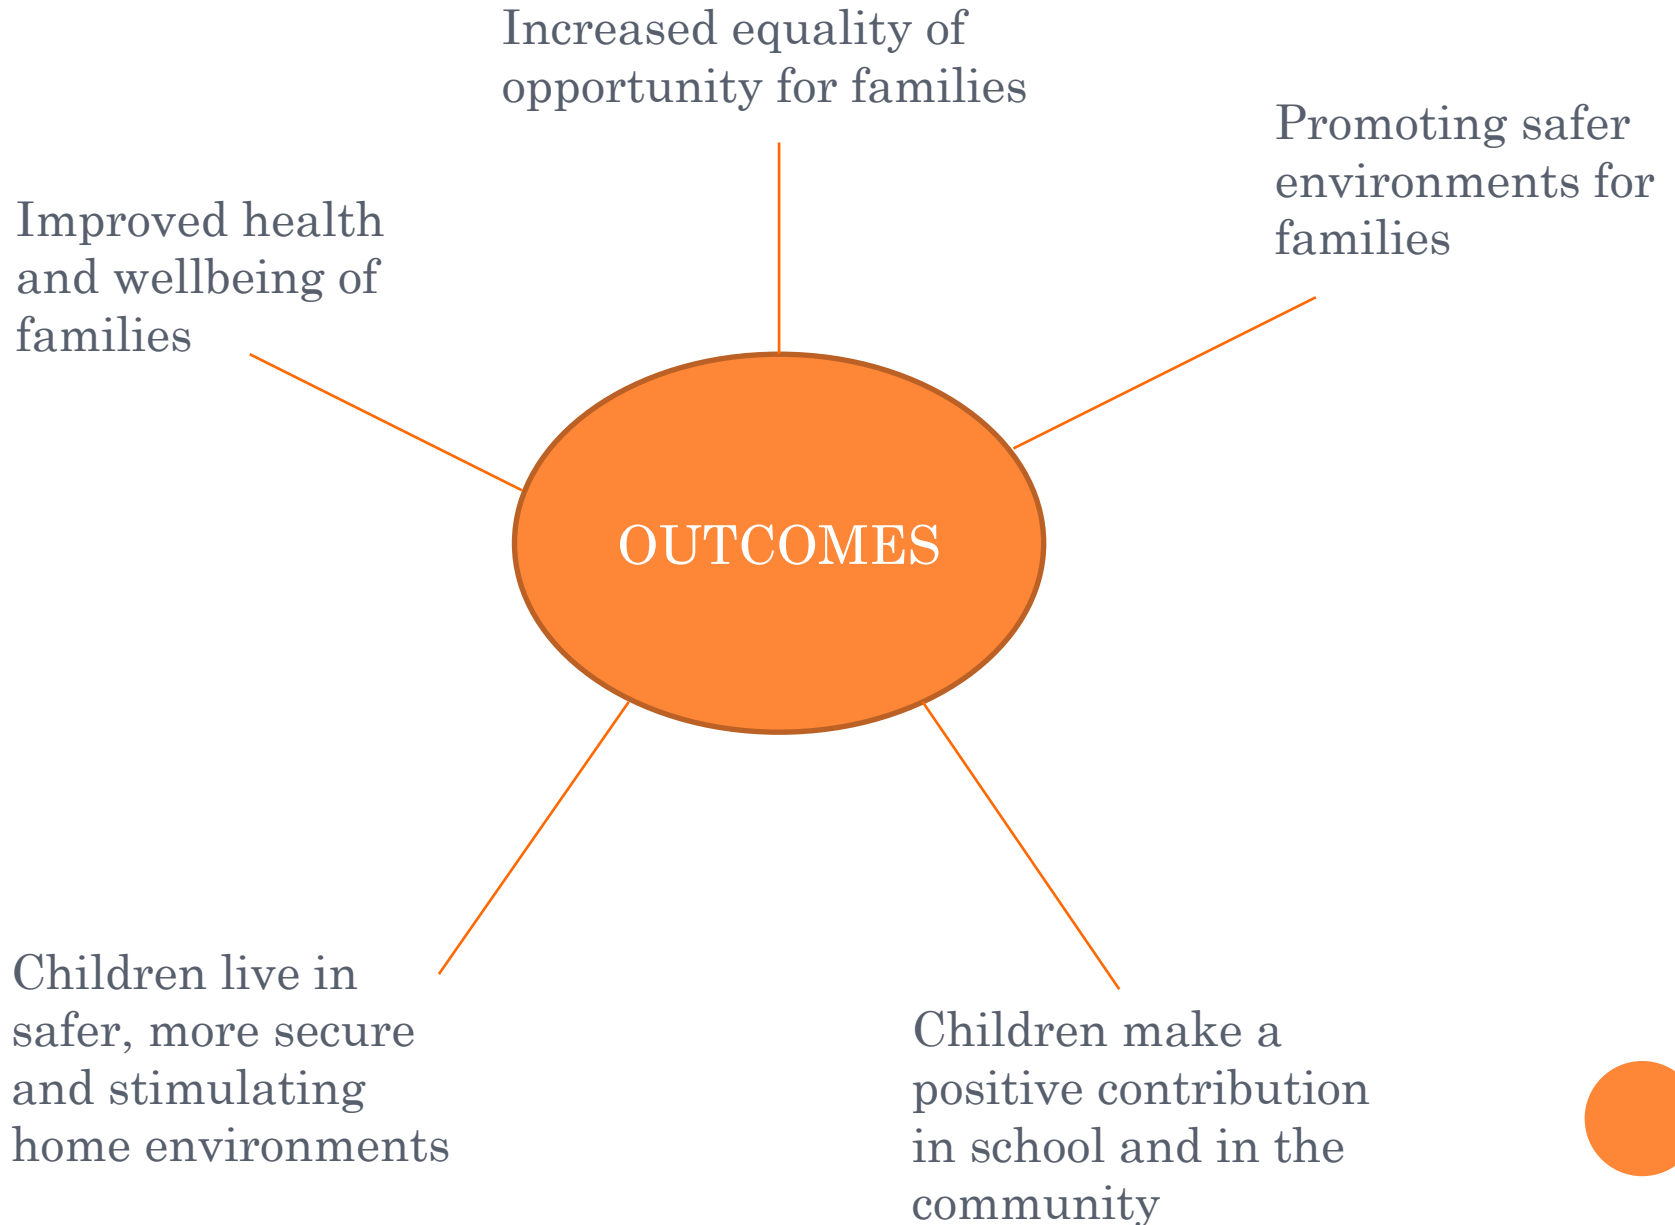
Increased equality of opportunity for families

Promoting safer environments for families

Improved health and wellbeing of families

OUTCOMES

Children live in safer, more secure and stimulating home environments

Children make a positive contribution in school and in the community